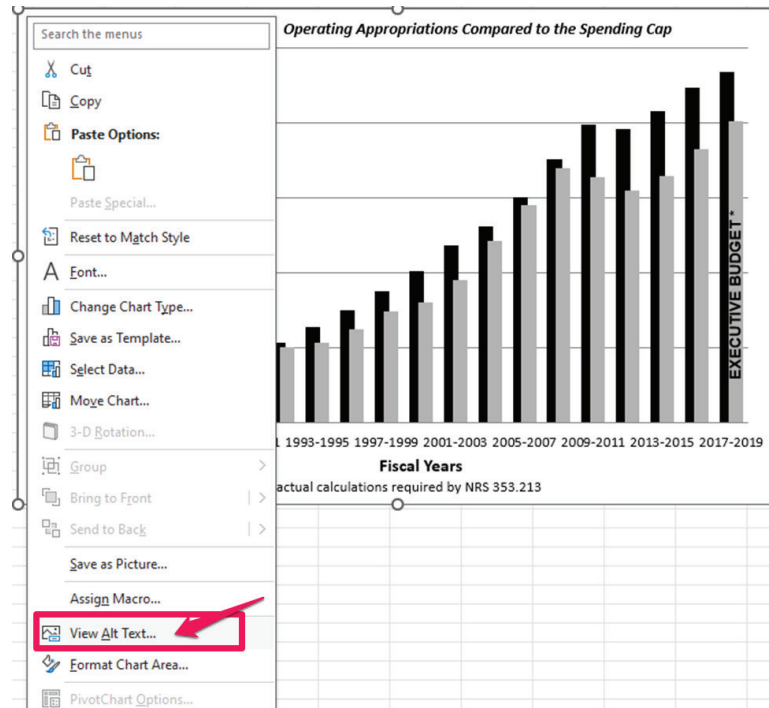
Search the menus

Cut

Copy

Paste Options:

Paste Special...

Reset to Match Style

Font...

Change Chart Type...

Save as Template...

Select Data...

Move Chart...

3-D Rotation...

Group

Bring to Front

Send to Back

Save as Picture...

Assign Macro...

View Alt Text...

Format Chart Area...

PivotChart Options...

Operating Appropriations Compared to the Spending Cap

EXECUTIVE BUDGET *

1 1993-1995 1997-1999 2001-2003 2005-2007 2009-2011 2013-2015 2017-2019

Fiscal Years

actual calculations required by NRS 353.213